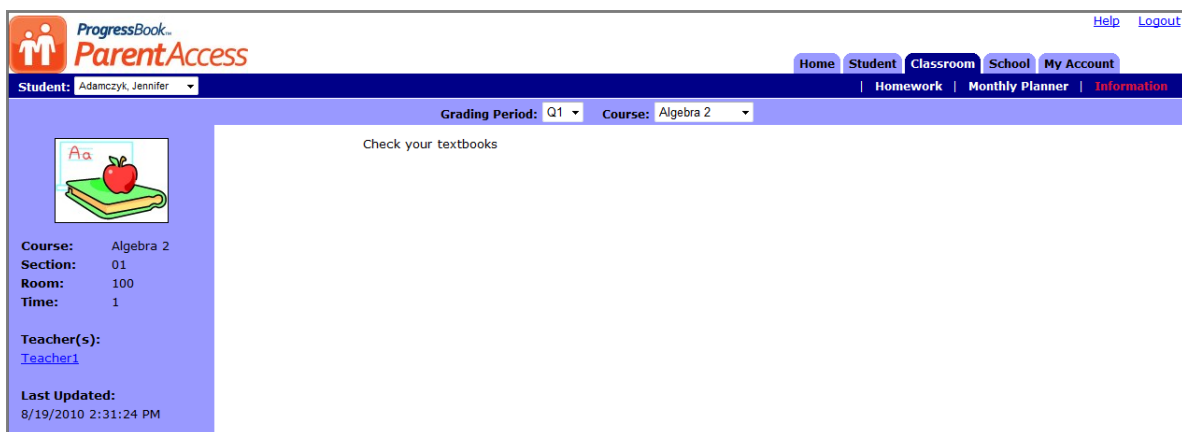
ProgressBook™
ParentAccess

Help Logout

Home Student Classroom School My Account

Student: Adamczyk, Jennifer

| Homework | Monthly Planner | Information

Grading Period: Q1 Course: Algebra 2

Aa

Check your textbooks

Course: Algebra 2
Section: 01
Room: 100
Time: 1

Teacher(s):
Teacher1

Last Updated:
8/19/2010 2:31:24 PM